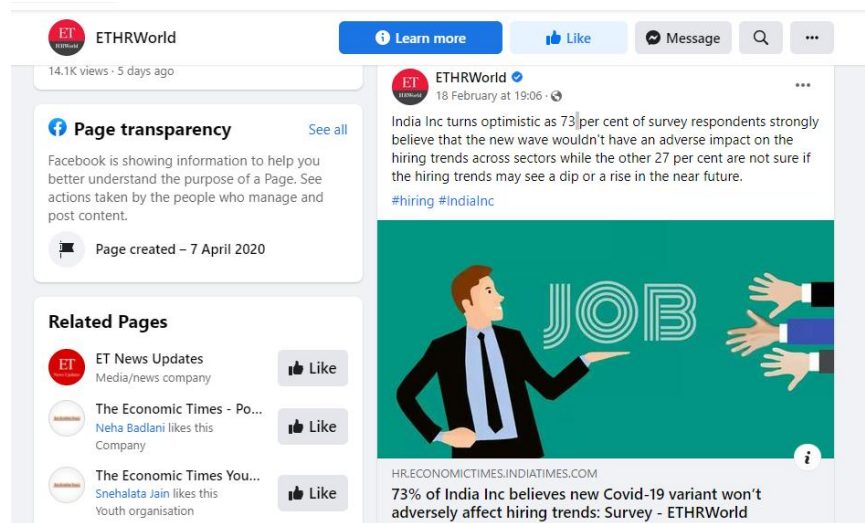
ET ETHRWorld

ETHRWorld

Learn more

Like

Message

14.1K views · 5 days ago

Page transparency

See all

Facebook is showing information to help you better understand the purpose of a Page. See actions taken by the people who manage and post content.

Page created – 7 April 2020

Related Pages

ET

ET News Updates
Media/news company

Like

The Economic Times - Po...
Neha Badlani likes this
Company

Like

The Economic Times You...
Snehalata Jain likes this
Youth organisation

Like

ET ETHRWorld

ETHRWorld
18 February at 19:06 ·

India Inc turns optimistic as 73 per cent of survey respondents strongly believe that the new wave wouldn't have an adverse impact on the hiring trends across sectors while the other 27 per cent are not sure if the hiring trends may see a dip or a rise in the near future.

#hiring #IndiaInc

JOB

HR.ECONOMICTIMES.INDIATIMES.COM

73% of India Inc believes new Covid-19 variant won't adversely affect hiring trends: Survey - ETHRWorld